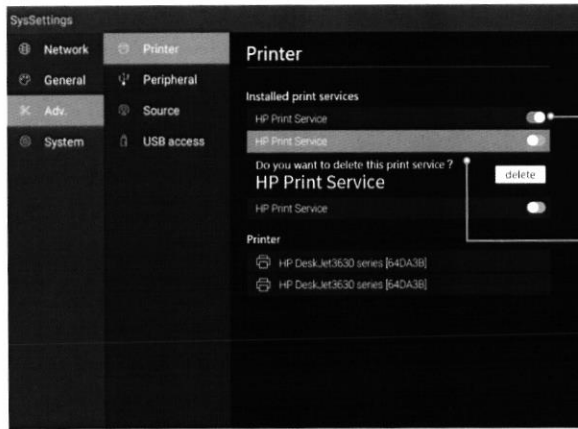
SysSettings

Network
General
Adv.
System

Printer
Peripheral
Source
USB access

Printer

Installed print services
HP Print Service
HP Print Service
Do you want to delete this print service ?
HP Print Service
delete
HP Print Service

Printer
HP DeskJet3630 series [64DA3B]
HP DeskJet3630 series [64DA3B]